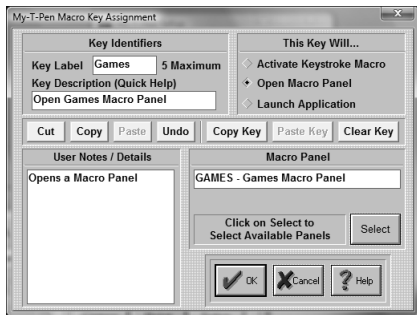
My-T-Pen Macro Key Assignment

Key Identifiers

Key Label Games 5 Maximum

Key Description (Quick Help)

Open Games Macro Panel

This Key Will...

Activate Keystroke Macro

Open Macro Panel

Launch Application

Cut Copy Paste Undo Copy Key Paste Key Clear Key

User Notes / Details

Opens a Macro Panel

Macro Panel

GAMES - Games Macro Panel

Click on Select to Select Available Panels

Select

OK Cancel Help